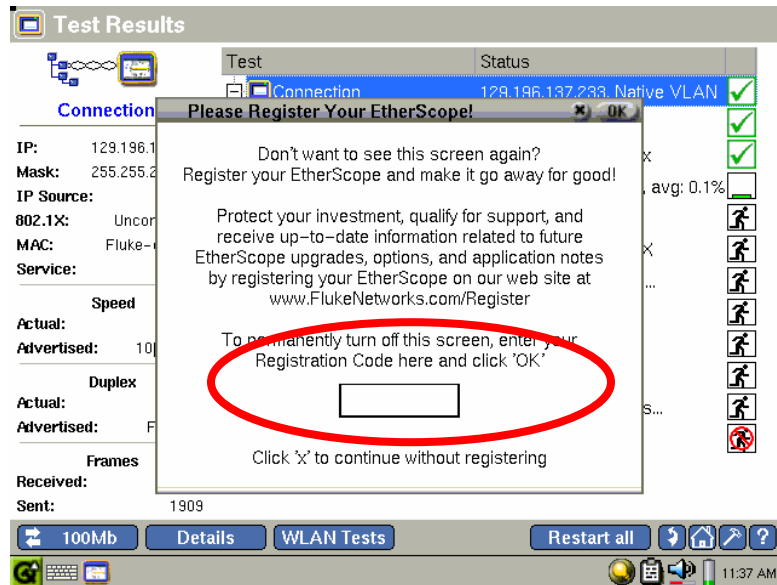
Test Results

Connection

IP: 129.196.1
Mask: 255.255.2
IP Source:
802.1X: Uncor
MAC: Fluke-
Service:

Speed
Actual:
Advertised: 10

Duplex
Actual:
Advertised: F

Frames
Received:
Sent: 1909

| Test | Status |
|---|---|
| Connection | 129.196.137.233, Native VLAN |
| | x |
| | , avg: 0.1% |
| | x |
| | ... |
| | s... |

Please Register Your EtherScope!

OK

Don't want to see this screen again? Register your EtherScope and make it go away for good!

Protect your investment, qualify for support, and receive up-to-date information related to future EtherScope upgrades, options, and application notes by registering your EtherScope on our web site at www.FlukeNetworks.com/Register

To permanently turn off this screen, enter your Registration Code here and click 'OK'

Click 'x' to continue without registering

100Mb Details WLAN Tests Restart all ?

11:37 AM